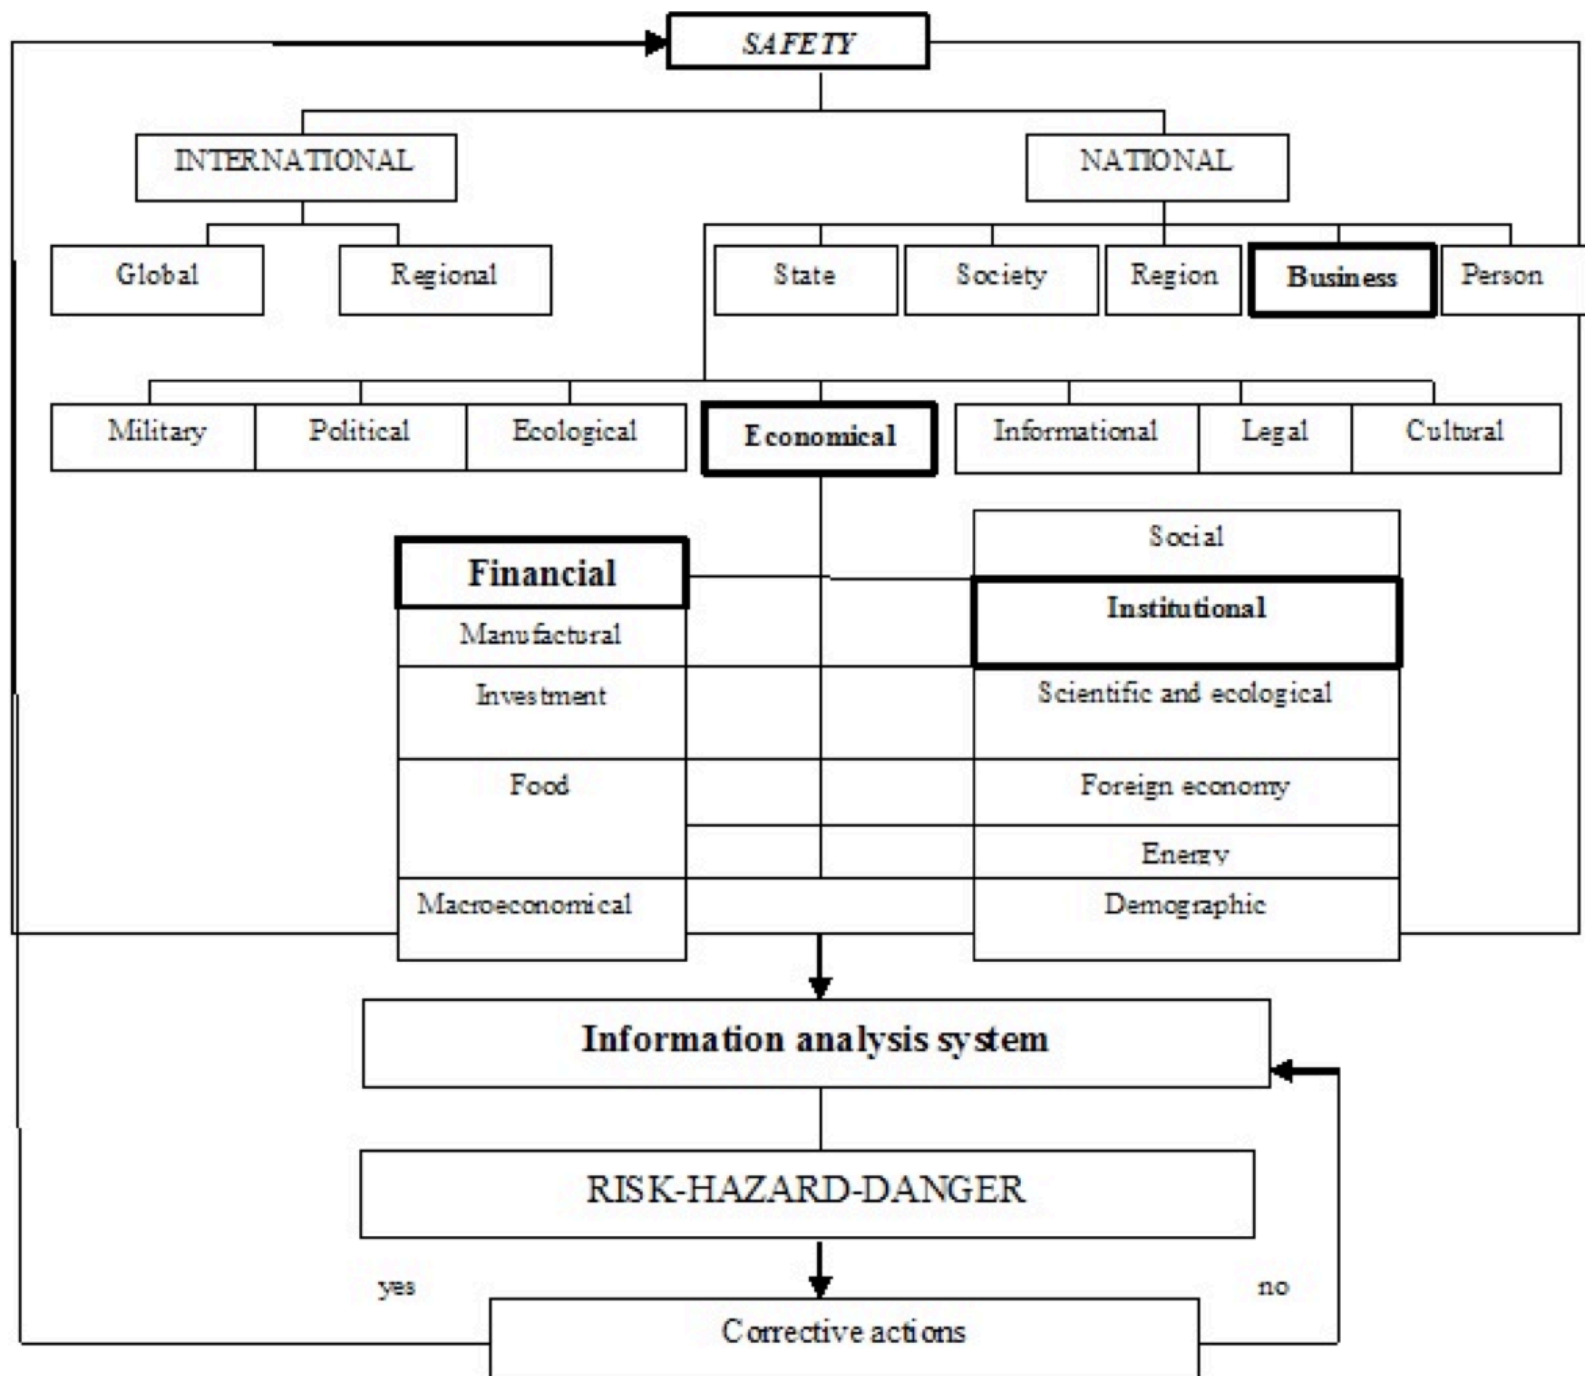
SAFETY

INTERNATIONAL

NATIONAL

Global

Regional

State

Society

Region

Business

Person

Military

Political

Ecological

Economical

Informational

Legal

Cultural

Financial

Manufactural

Investment

Food

Macroeconomical

Social

Institutional

Scientific and ecological

Foreign economy

Energy

Demographic

Information analysis system

RISK-HAZARD-DANGER

yes

no

Corrective actions